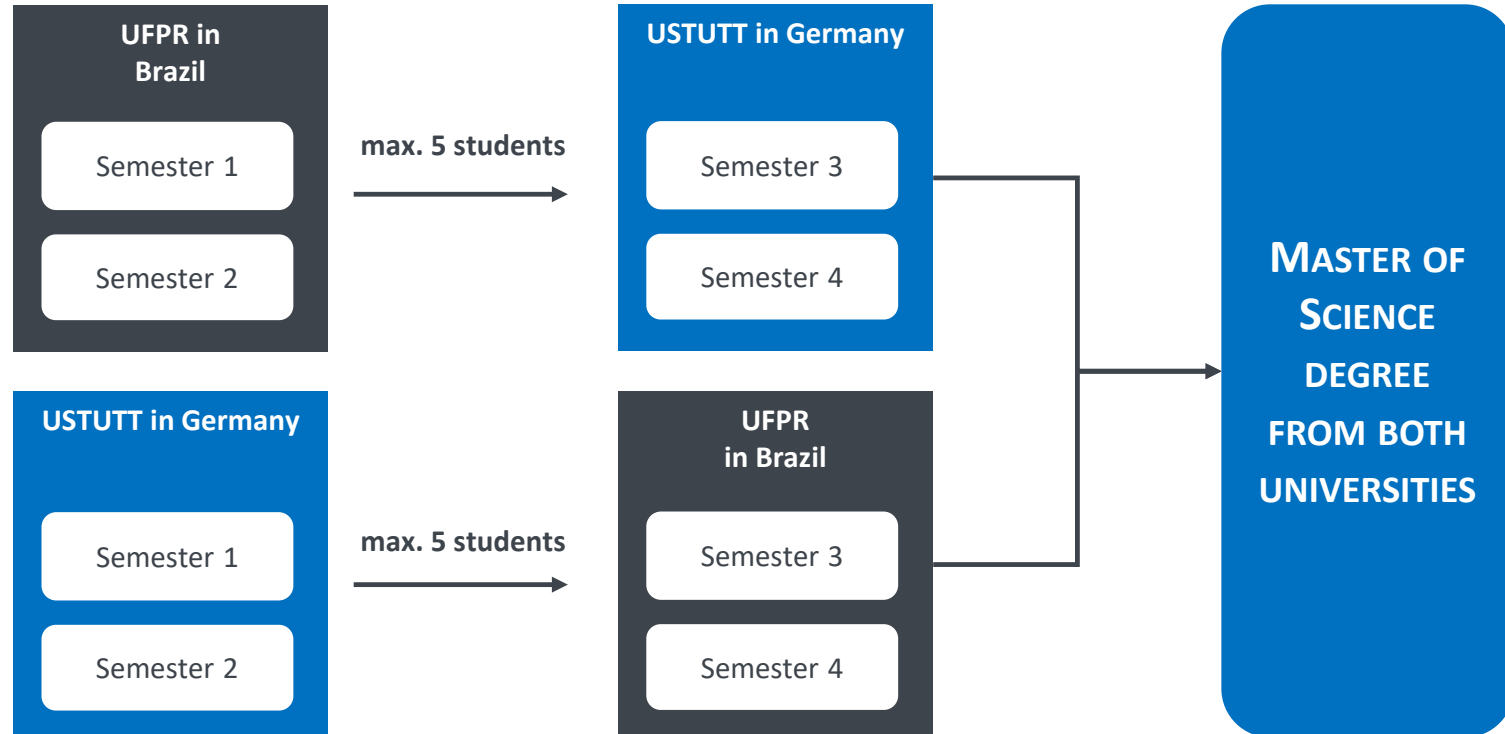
UFPR in Brazil

Semester 1

Semester 2

max. 5 students

USTUTT in Germany

Semester 3

Semester 4

USTUTT in Germany

Semester 1

Semester 2

max. 5 students

UFPR in Brazil

Semester 3

Semester 4

MASTER OF SCIENCE DEGREE FROM BOTH UNIVERSITIES